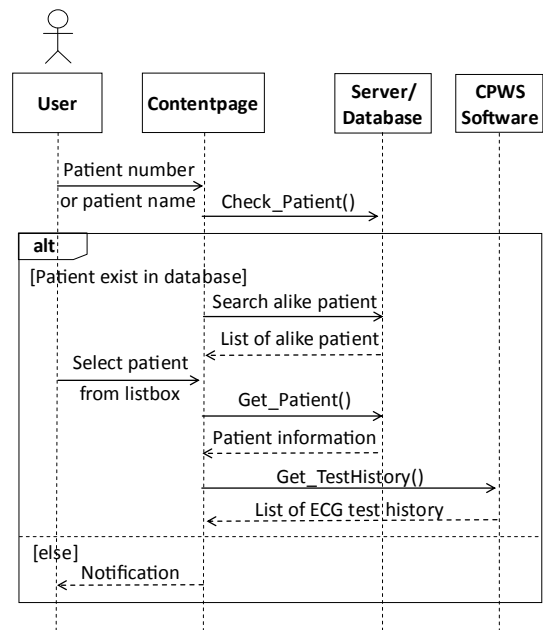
User

Contentpage

Server/ Database

CPWS Software

Patient number or patient name

Check_Patient()

alt

[Patient exist in database]

Search alike patient

List of alike patient

Select patient from listbox

Get_Patient()

Patient information

Get_TestHistory()

List of ECG test history

[else]

Notification